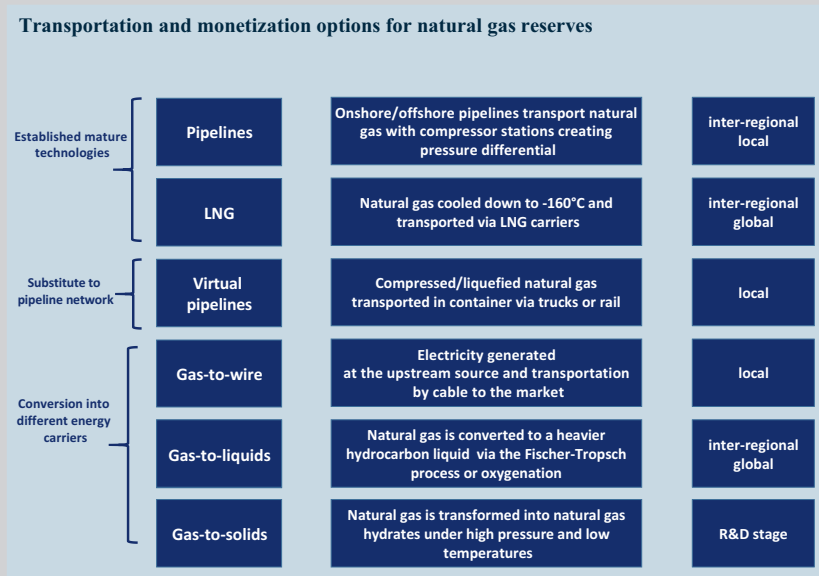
Transportation and monetization options for natural gas reserves

Established mature technologies

| | | |
|---|---|---|
| Pipelines | Onshore/offshore pipelines transport natural gas with compressor stations creating pressure differential | inter-regional local |
| LNG | Natural gas cooled down to -160°C and transported via LNG carriers | inter-regional global |

Substitute to pipeline network

| | | |
|---|---|---|
| Virtual pipelines | Compressed/liquefied natural gas transported in container via trucks or rail | local |

Conversion into different energy carriers

| | | |
|---|---|---|
| Gas-to-wire | Electricity generated at the upstream source and transportation by cable to the market | local |
| Gas-to-liquids | Natural gas is converted to a heavier hydrocarbon liquid via the Fischer-Tropsch process or oxygenation | inter-regional global |
| Gas-to-solids | Natural gas is transformed into natural gas hydrates under high pressure and low temperatures | R&D stage |